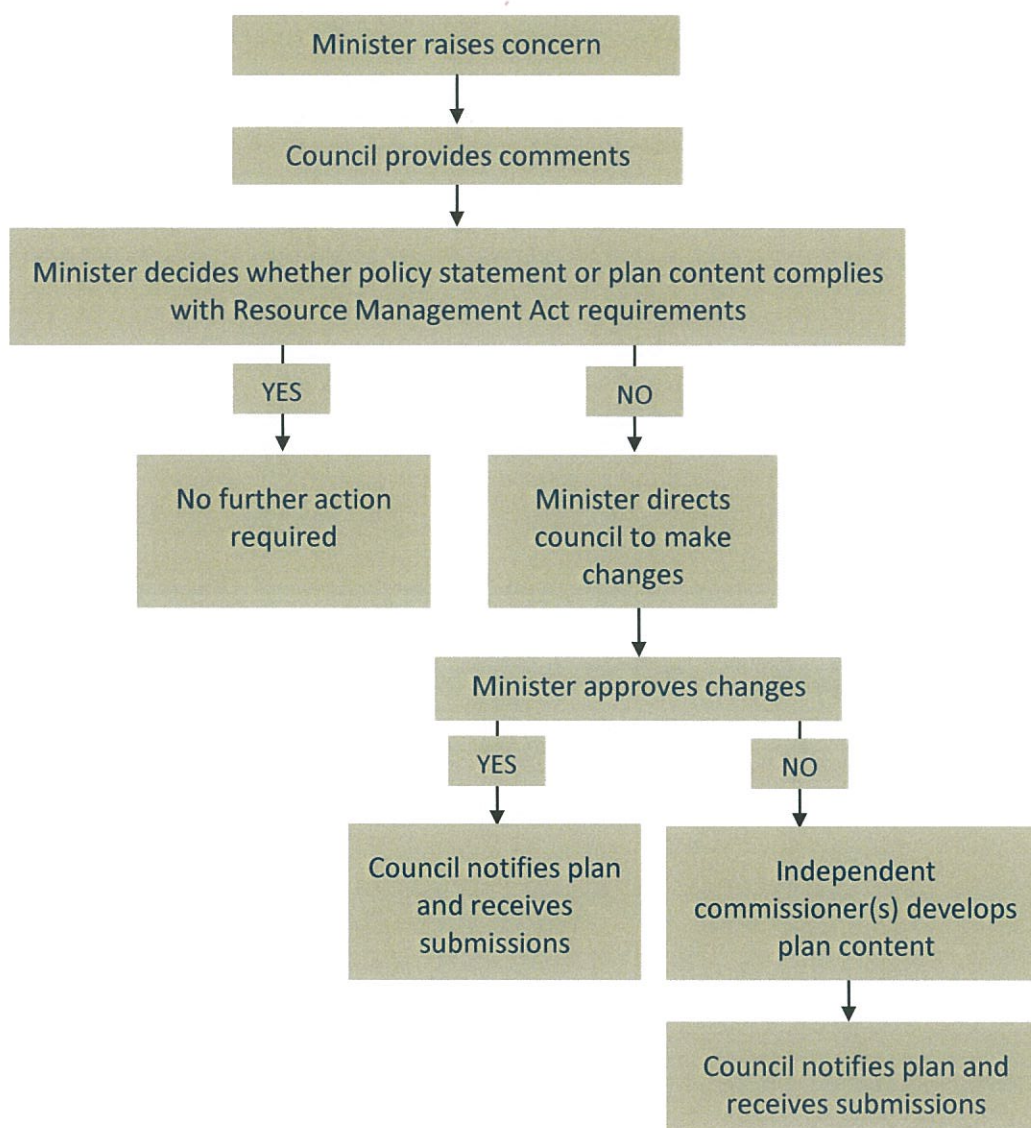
Minister raises concern

Council provides comments

Minister decides whether policy statement or plan content complies with Resource Management Act requirements

YES

NO

No further action required

Minister directs council to make changes

Minister approves changes

YES

NO

Council notifies plan and receives submissions

Independent commissioner(s) develops plan content

Council notifies plan and receives submissions